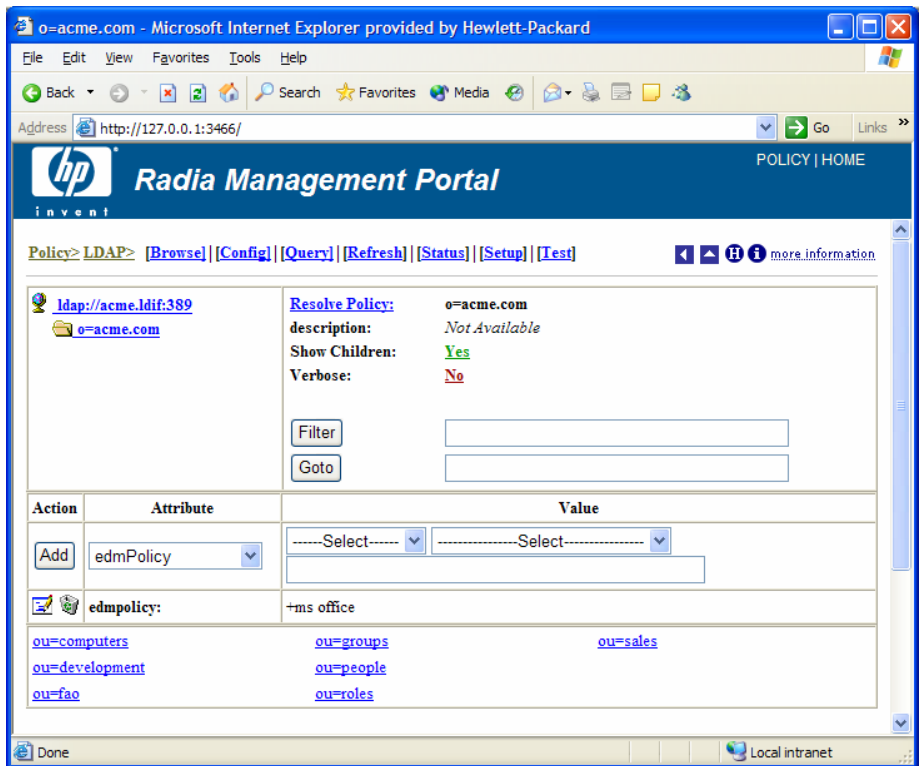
o=acme.com - Microsoft Internet Explorer provided by Hewlett-Packard

File Edit View Favorites Tools Help

Back Search Favorites Media

Address http://127.0.0.1:3466/ Go Links »

hp invent

Radia Management Portal

POLICY | HOME

Policy> LDAP> [Browse] | [Config] | [Query] | [Refresh] | [Status] | [Setup] | [Test]

more information

ldap://acme.ldif:389
o=acme.com

Resolve Policy: o=acme.com
description: Not Available
Show Children: Yes
Verbose: No

Filter
Goto

| Action | Attribute | Value |
|---|---|---|
| Add | edmPolicy | ------Select------ ----------------Select---------------- |
| | edmpolicy: | +ms office |

ou=computers ou=groups ou=sales
ou=development ou=people
ou=fao ou=roles

Done Local intranet